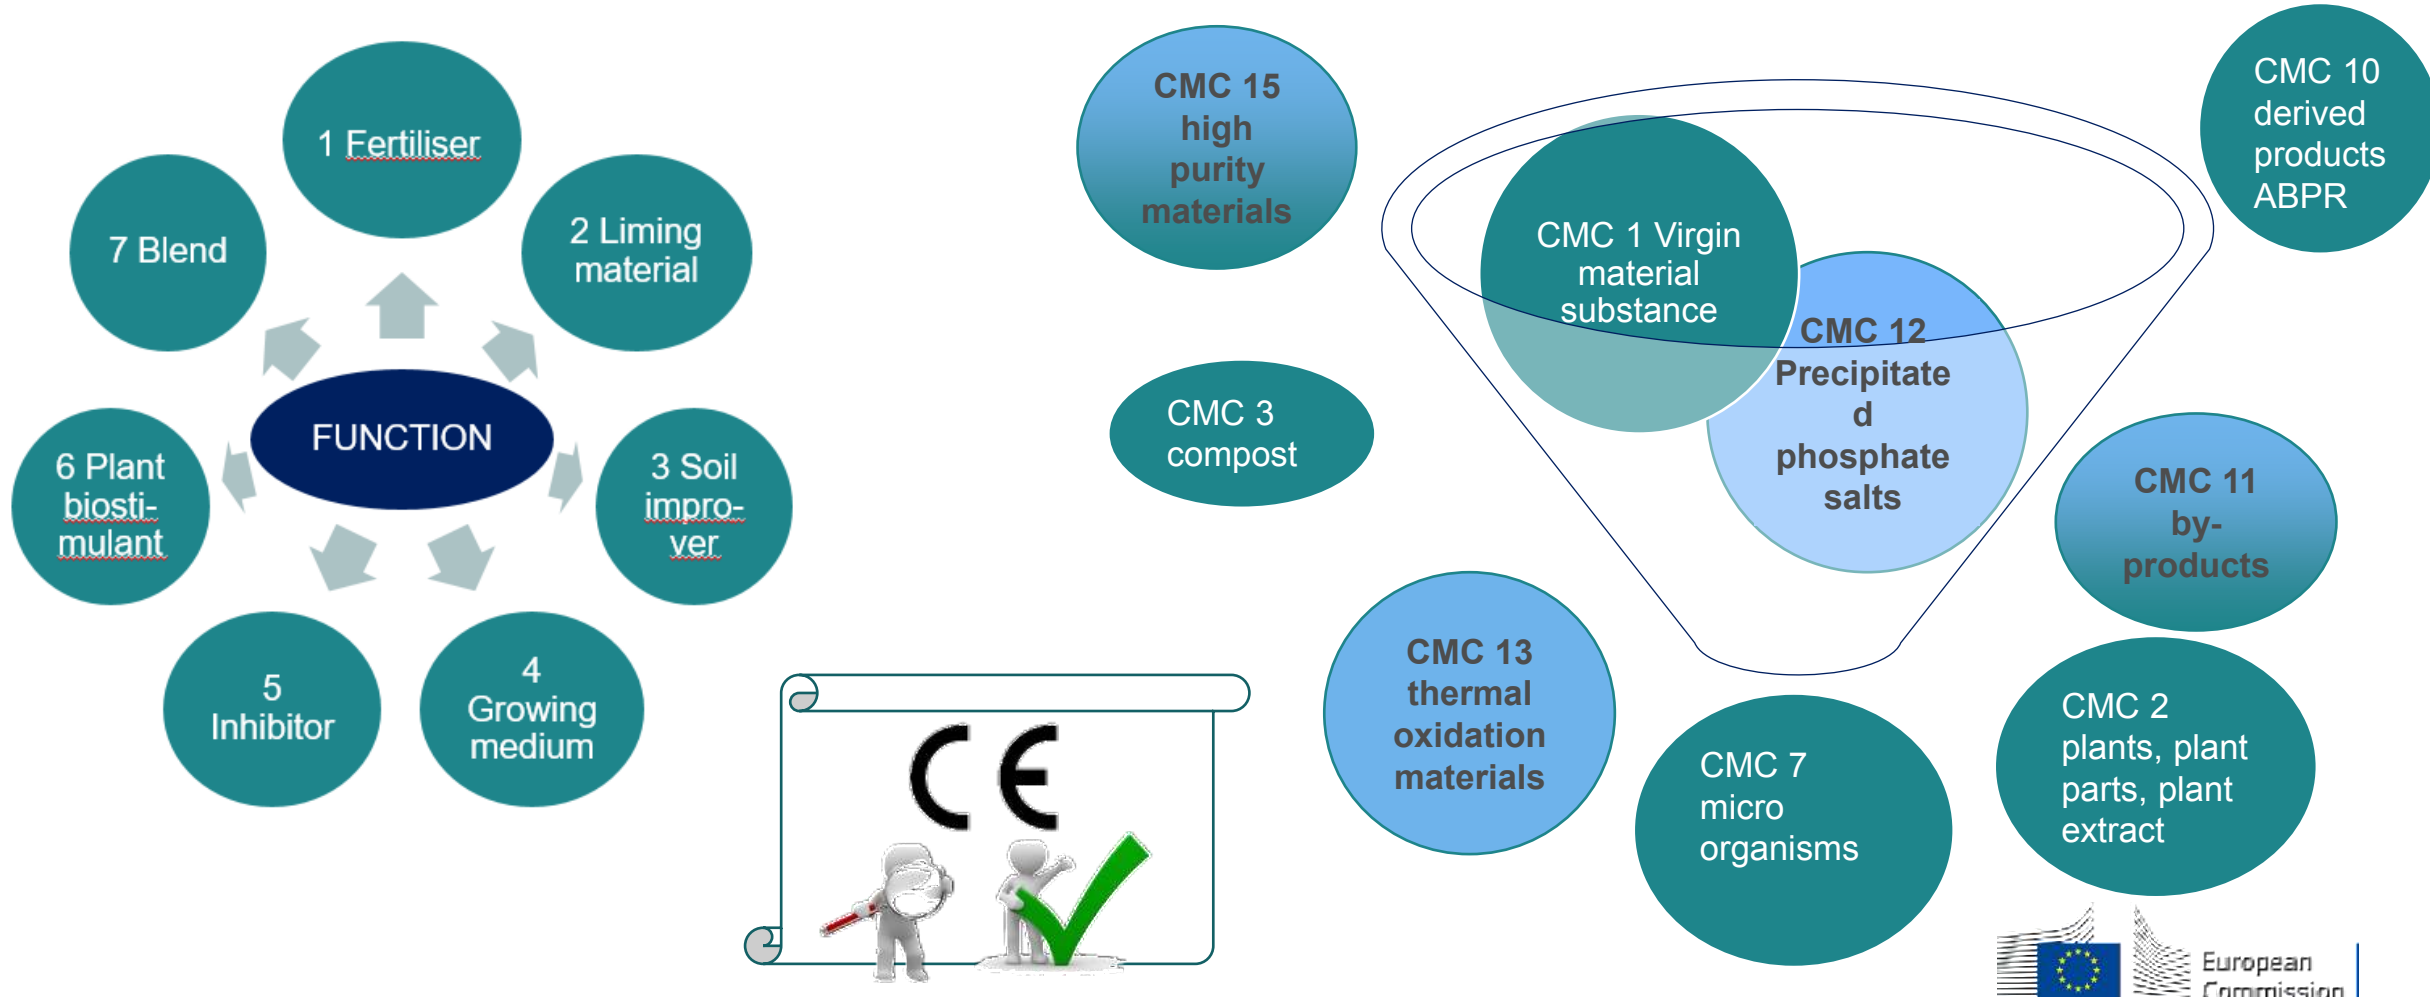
1 Fertiliser

2 Liming material

3 Soil impro-ver

4 Growing medium

5 Inhibitor

6 Plant biosti-mulant

7 Blend

FUNCTION

CE

CMC 15 high purity materials

CMC 3 compost

CMC 1 Virgin material substance

CMC 12 Precipitated phosphate salts

CMC 10 derived products ABPR

CMC 11 by-products

CMC 13 thermal oxidation materials

CMC 7 micro organisms

CMC 2 plants, plant parts, plant extract

European Commission